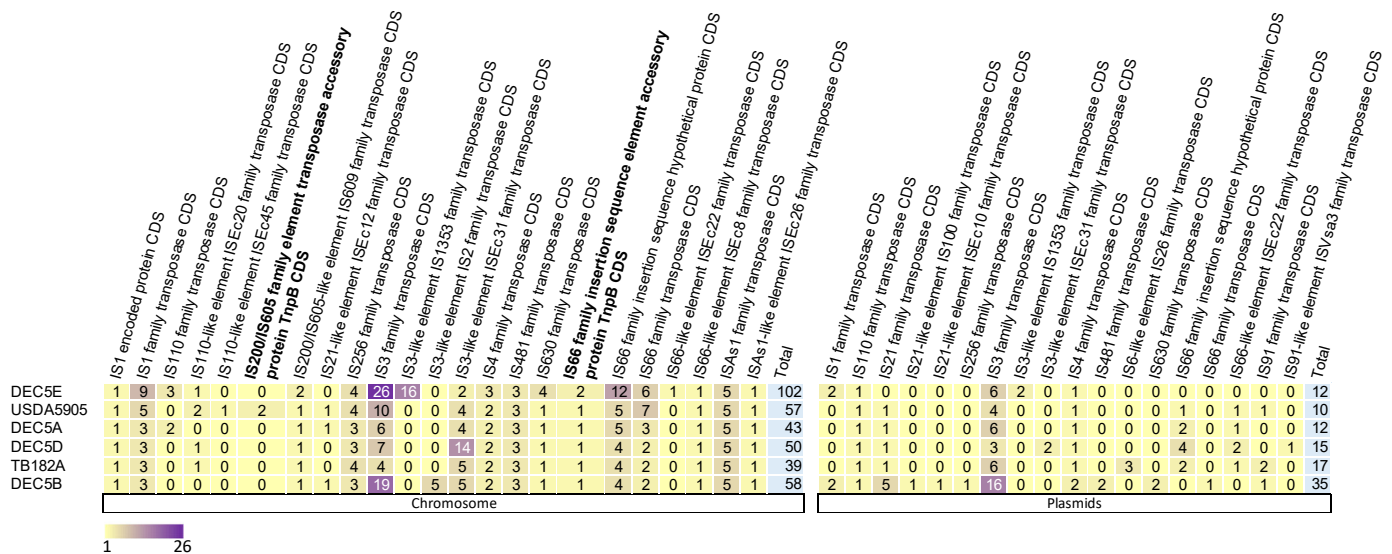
| | IS1 encoded protein CDS | IS1 family transposase CDS | IS110 family transposase CDS | IS110-like element ISEc20 family transposase CDS | IS110-like element ISEc45 family transposase CDS | **IS200/IS605 family element transposase accessory protein TnpB CDS** | IS200/IS605-like element IS609 family transposase CDS | IS21-like element ISEc12 family transposase CDS | IS256 family transposase CDS | IS3 family transposase CDS | IS3-like element IS1353 family transposase CDS | IS3-like element IS2 family transposase CDS | IS3-like element ISEc31 family transposase CDS | IS4 family transposase CDS | IS481 family transposase CDS | IS630 family transposase CDS | **IS66 family insertion sequence element accessory protein TnpB CDS** | IS66 family insertion sequence hypothetical protein CDS | IS66 family transposase CDS | IS66-like element ISEc22 family transposase CDS | IS66-like element ISEc8 family transposase CDS | ISAs1 family transposase CDS | ISAs1-like element ISEc26 family transposase CDS | Total |
|---|---|---|---|---|---|---|---|---|---|---|---|---|---|---|---|---|---|---|---|---|---|---|---|---|
| DEC5E | 1 | 9 | 3 | 1 | 0 | 0 | 2 | 0 | 4 | 26 | 16 | 0 | 2 | 3 | 3 | 4 | 2 | 12 | 6 | 1 | 1 | 5 | 1 | 102 |
| USDA5905 | 1 | 5 | 0 | 2 | 1 | 2 | 1 | 1 | 4 | 10 | 0 | 0 | 4 | 2 | 3 | 1 | 1 | 5 | 7 | 0 | 1 | 5 | 1 | 57 |
| DEC5A | 1 | 3 | 2 | 0 | 0 | 0 | 1 | 1 | 3 | 6 | 0 | 0 | 4 | 2 | 3 | 1 | 1 | 5 | 3 | 0 | 1 | 5 | 1 | 43 |
| DEC5D | 1 | 3 | 0 | 1 | 0 | 0 | 1 | 0 | 3 | 7 | 0 | 0 | 14 | 2 | 3 | 1 | 1 | 4 | 2 | 0 | 1 | 5 | 1 | 50 |
| TB182A | 1 | 3 | 0 | 1 | 0 | 0 | 1 | 0 | 4 | 4 | 0 | 0 | 5 | 2 | 3 | 1 | 1 | 4 | 2 | 0 | 1 | 5 | 1 | 39 |
| DEC5B | 1 | 3 | 0 | 0 | 0 | 0 | 1 | 1 | 3 | 19 | 0 | 5 | 5 | 2 | 3 | 1 | 1 | 4 | 2 | 0 | 1 | 5 | 1 | 58 |

Chromosome

| | IS1 family transposase CDS | IS110 family transposase CDS | IS21 family transposase CDS | IS21-like element IS100 family transposase CDS | IS21-like element ISEc10 family transposase CDS | IS256 family transposase CDS | IS3 family transposase CDS | IS3-like element IS1353 family transposase CDS | IS3-like element ISEc31 family transposase CDS | IS4 family transposase CDS | IS481 family transposase CDS | IS6-like element IS26 family transposase CDS | IS630 family transposase CDS | IS66 family insertion sequence hypothetical protein CDS | IS66 family transposase CDS | IS66-like element ISEc22 family transposase CDS | IS91 family transposase CDS | IS91-like element ISVsa3 family transposase CDS | Total |
|---|---|---|---|---|---|---|---|---|---|---|---|---|---|---|---|---|---|---|---|
| DEC5E | 2 | 1 | 0 | 0 | 0 | 0 | 6 | 2 | 0 | 1 | 0 | 0 | 0 | 0 | 0 | 0 | 0 | 0 | 12 |
| USDA5905 | 0 | 1 | 1 | 0 | 0 | 0 | 4 | 0 | 0 | 1 | 0 | 0 | 0 | 1 | 0 | 1 | 1 | 0 | 10 |
| DEC5A | 0 | 1 | 1 | 0 | 0 | 0 | 6 | 0 | 0 | 1 | 0 | 0 | 0 | 2 | 0 | 1 | 0 | 0 | 12 |
| DEC5D | 0 | 1 | 1 | 0 | 0 | 0 | 3 | 0 | 2 | 1 | 0 | 0 | 0 | 4 | 0 | 2 | 0 | 1 | 15 |
| TB182A | 0 | 1 | 1 | 0 | 0 | 0 | 6 | 0 | 0 | 1 | 0 | 3 | 0 | 2 | 0 | 1 | 2 | 0 | 17 |
| DEC5B | 2 | 1 | 5 | 1 | 1 | 1 | 16 | 0 | 0 | 2 | 2 | 0 | 2 | 0 | 1 | 0 | 1 | 0 | 35 |

Plasmids

1 26